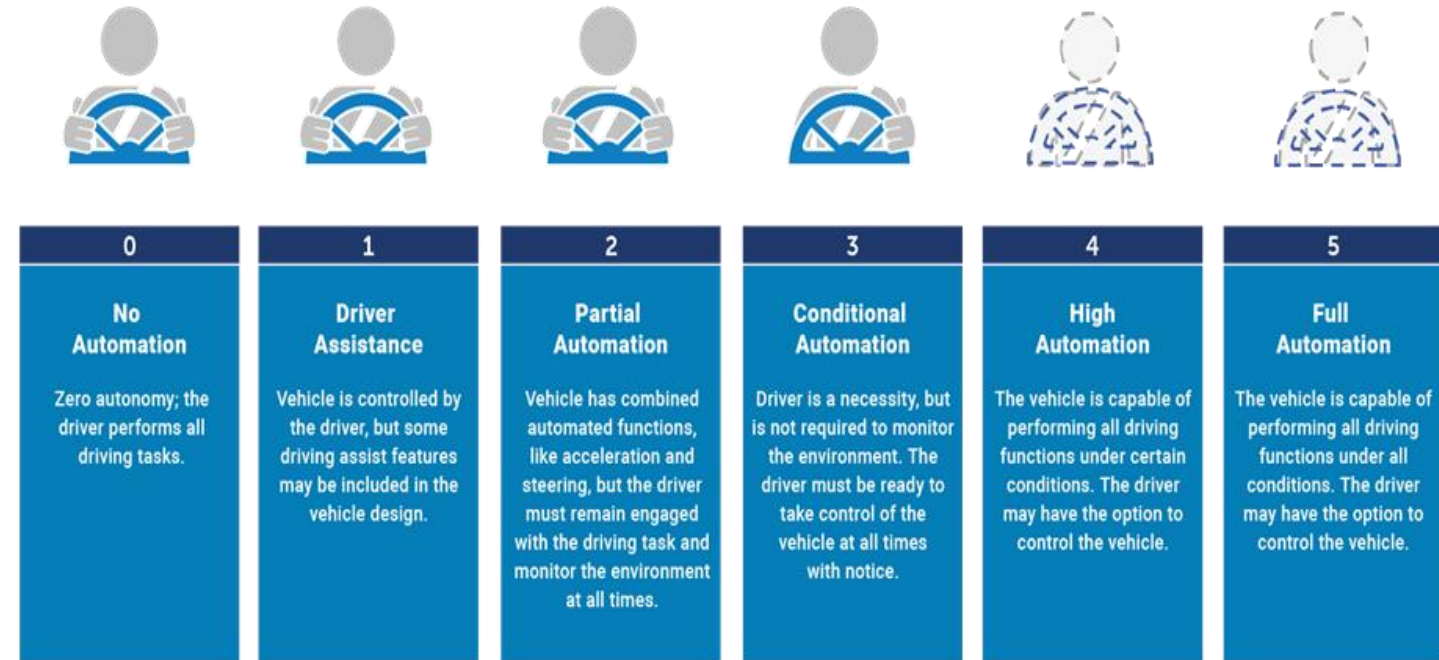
0

No Automation

Zero autonomy; the driver performs all driving tasks.

1

Driver Assistance

Vehicle is controlled by the driver, but some driving assist features may be included in the vehicle design.

2

Partial Automation

Vehicle has combined automated functions, like acceleration and steering, but the driver must remain engaged with the driving task and monitor the environment at all times.

3

Conditional Automation

Driver is a necessity, but is not required to monitor the environment. The driver must be ready to take control of the vehicle at all times with notice.

4

High Automation

The vehicle is capable of performing all driving functions under certain conditions. The driver may have the option to control the vehicle.

5

Full Automation

The vehicle is capable of performing all driving functions under all conditions. The driver may have the option to control the vehicle.